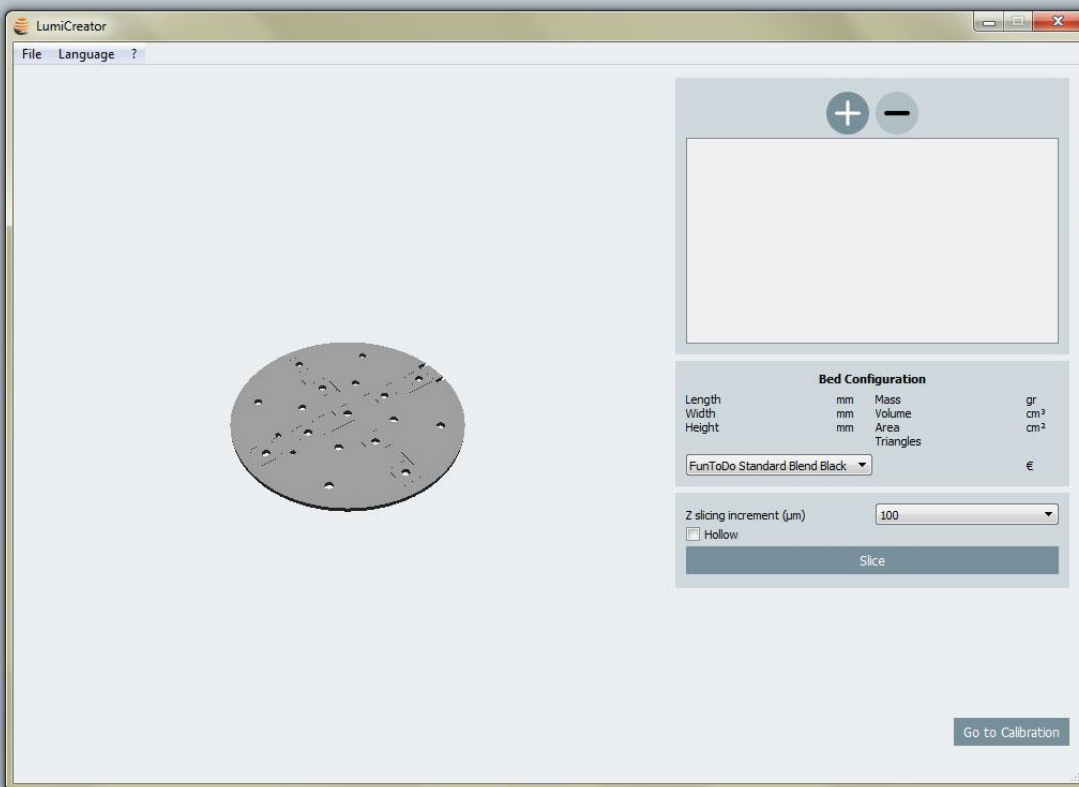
LumiCreator

File Language ?

Bed Configuration

| Length | mm | Mass | gr |
|---|---|---|---|
| Width | mm | Volume | cm³ |
| Height | mm | Area | cm² |
| | | Triangles | |

FunToDo Standard Blend Black

€

Z slicing increment (µm) 100

Hollow

Slice

Go to Calibration